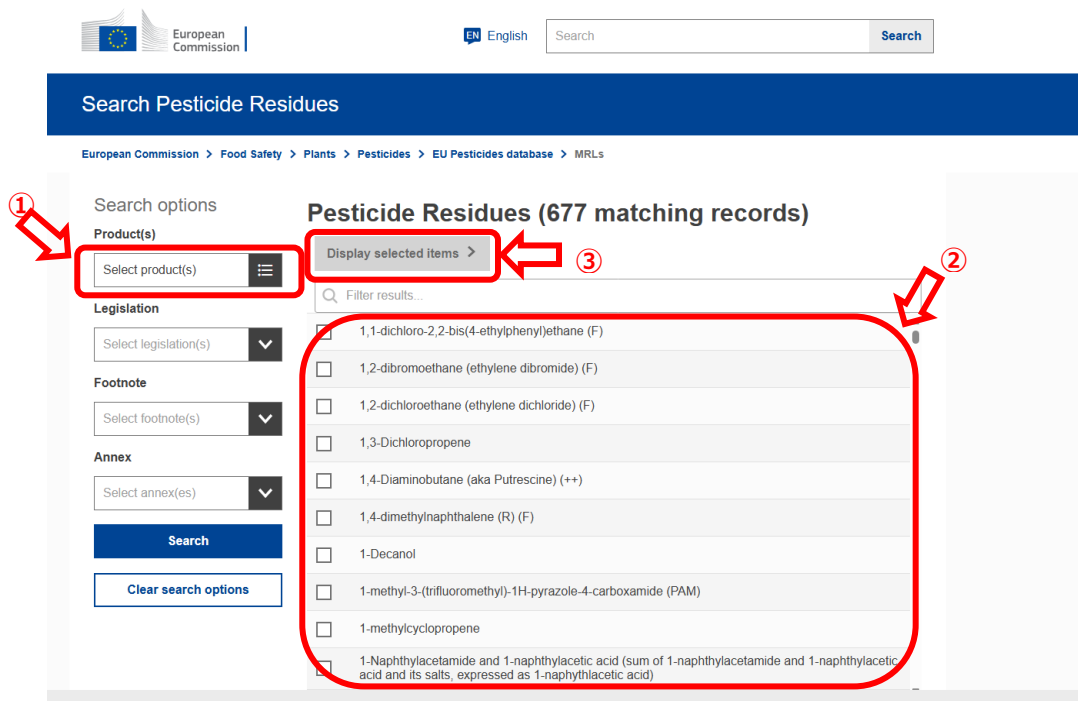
European Commission

EN English

Search

Search

Search Pesticide Residues

European Commission > Food Safety > Plants > Pesticides > EU Pesticides database > MRLs

①

Search options

Product(s)

Select product(s)

Legislation

Select legislation(s)

Footnote

Select footnote(s)

Annex

Select annex(es)

Search

Clear search options

Pesticide Residues (677 matching records)

Display selected items >

③

②

Filter results...

1,1-dichloro-2,2-bis(4-ethylphenyl)ethane (F)

1,2-dibromoethane (ethylene dibromide) (F)

1,2-dichloroethane (ethylene dichloride) (F)

1,3-Dichloropropene

1,4-Diaminobutane (aka Putrescine) (++)

1,4-dimethylnaphthalene (R) (F)

1-Decanol

1-methyl-3-(trifluoromethyl)-1H-pyrazole-4-carboxamide (PAM)

1-methylcyclopropene

1-Naphthylacetamide and 1-naphthylacetic acid (sum of 1-naphthylacetamide and 1-naphthylacetic acid and its salts, expressed as 1-naphythlacetic acid)